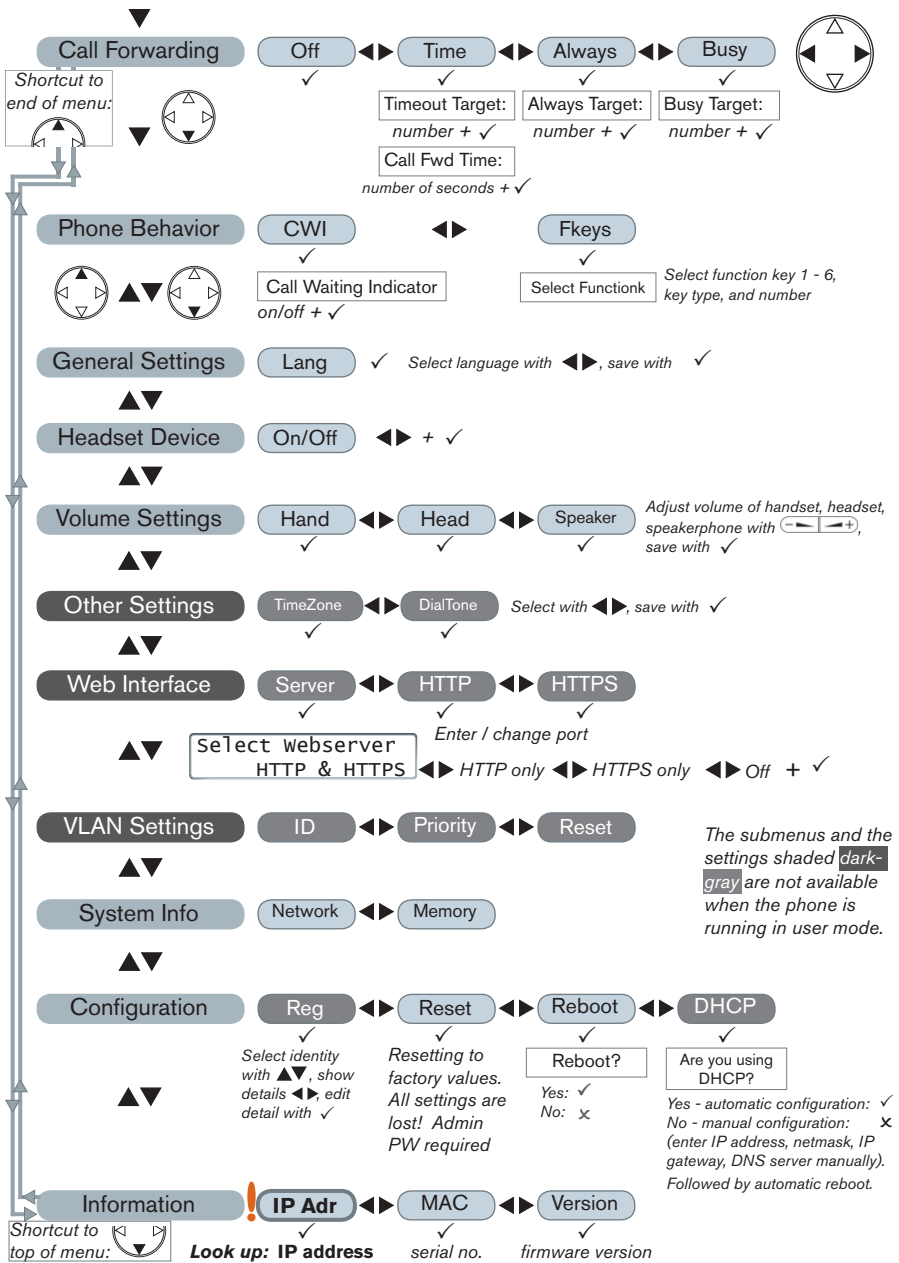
Call Forwarding
Off ✓
Time ✓
Always ✓
Busy ✓
Shortcut to end of menu:
Timeout Target: number + ✓
Always Target: number + ✓
Busy Target: number + ✓
Call Fwd Time: number of seconds + ✓

Phone Behavior
CWI ✓
Fkeys
Call Waiting Indicator on/off + ✓
Select Functionk
Select function key 1 - 6, key type, and number

General Settings
Lang ✓ Select language with ◀▶, save with ✓

Headset Device
On/Off ◀▶ + ✓

Volume Settings
Hand ✓
Head ✓
Speaker ✓
Adjust volume of handset, headset, speakerphone with, save with ✓

Other Settings
TimeZone ✓
DialTone ✓
Select with ◀▶, save with ✓

Web Interface
Server ✓
HTTP ✓
HTTPS ✓
Enter / change port
Select Webserver HTTP & HTTPS ◀▶ HTTP only ◀▶ HTTPS only ◀▶ Off + ✓

VLAN Settings
ID
Priority
Reset

The submenus and the settings shaded dark-gray are not available when the phone is running in user mode.

System Info
Network
Memory

Configuration
Reg ✓
Select identity with ▲▼, show details ◀▶, edit detail with ✓
Reset ✓
Resetting to factory values. All settings are lost! Admin PW required
Reboot ✓
Reboot?
Yes: ✓
No: ✕
DHCP ✓
Are you using DHCP?
Yes - automatic configuration: ✓
No - manual configuration: ✕
(enter IP address, netmask, IP gateway, DNS server manually).
Followed by automatic reboot.

Information
Shortcut to top of menu:
IP Adr
Look up: IP address
MAC ✓ serial no.
Version ✓ firmware version